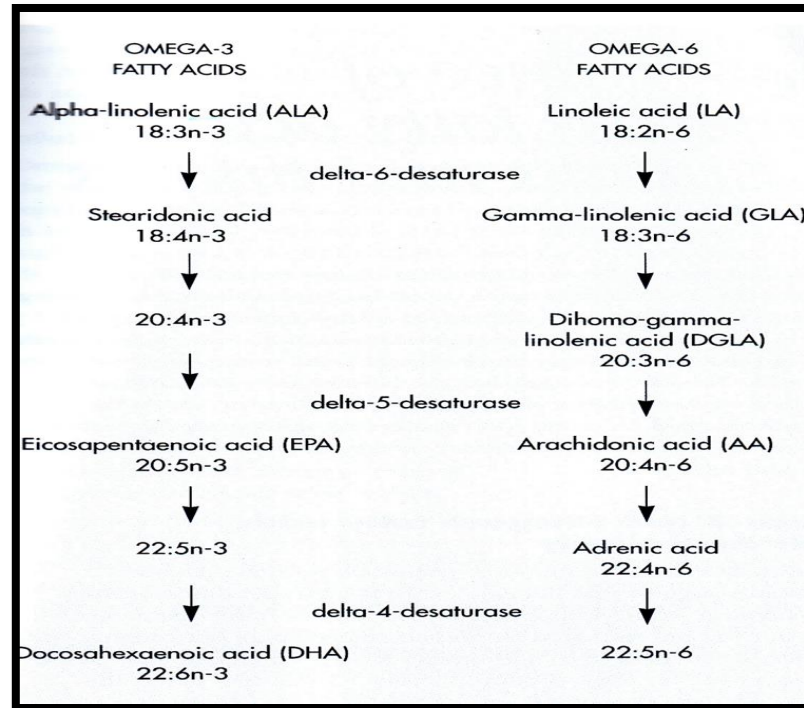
OMEGA-3
FATTY ACIDS

Alpha-linolenic acid (ALA)
18:3n-3

Stearidonic acid
18:4n-3

20:4n-3

Eicosapentaenoic acid (EPA)
20:5n-3

22:5n-3

Docosahexaenoic acid (DHA)
22:6n-3

delta-6-desaturase

delta-5-desaturase

delta-4-desaturase

OMEGA-6
FATTY ACIDS

Linoleic acid (LA)
18:2n-6

Gamma-linolenic acid (GLA)
18:3n-6

Dihomo-gamma-linolenic acid (DGLA)
20:3n-6

Arachidonic acid (AA)
20:4n-6

Adrenic acid
22:4n-6

22:5n-6